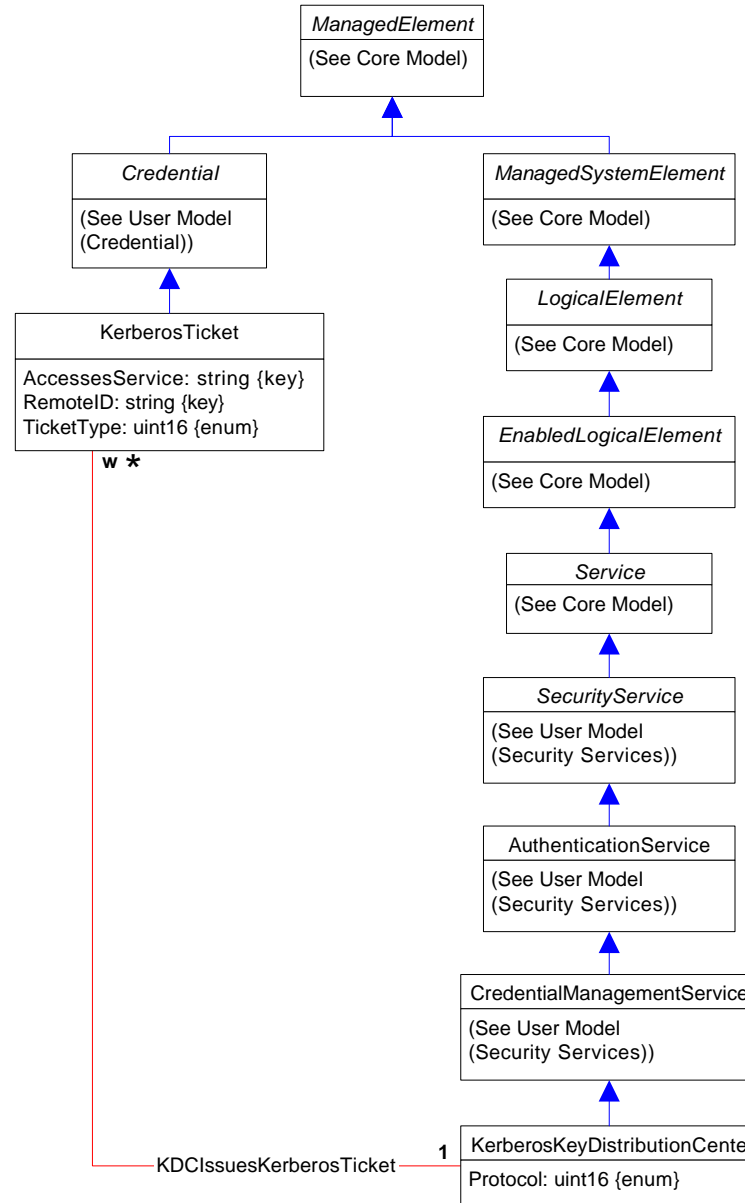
ManagedElement
(See Core Model)

Credential
(See User Model (Credential))

ManagedSystemElement
(See Core Model)

KerberosTicket
AccessesService: string {key}
RemoteID: string {key}
TicketType: uint16 {enum}

w *

LogicalElement
(See Core Model)

EnabledLogicalElement
(See Core Model)

Service
(See Core Model)

SecurityService
(See User Model (Security Services))

AuthenticationService
(See User Model (Security Services))

CredentialManagementService
(See User Model (Security Services))

KDCIssuesKerberosTicket

1

KerberosKeyDistributionCente
Protocol: uint16 {enum}